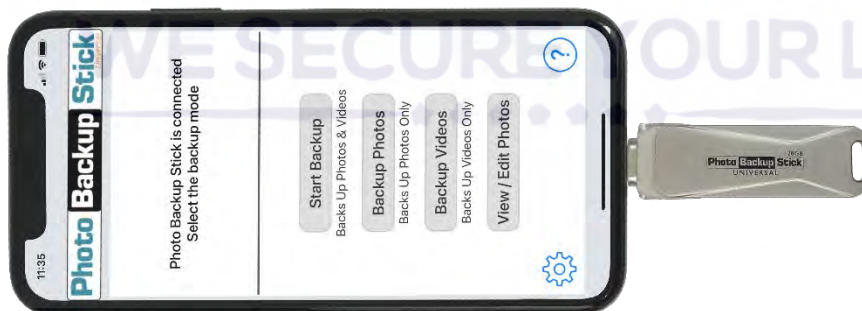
WE SECURE YOUR L

11:35

Photo Backup Stick

Photo Backup Stick is connected
Select the backup mode

Start Backup
Backs Up Photos & Videos

Backup Photos
Backs Up Photos Only

Backup Videos
Backs Up Videos Only

View / Edit Photos

?

Photo Backup Stick
UNIVERSAL